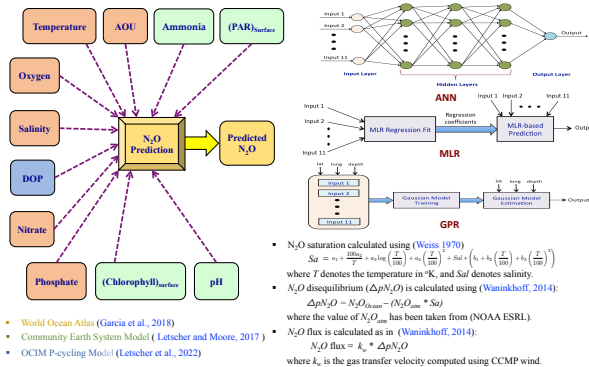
Temperature

AOU

Ammonia

$(PAR)_{Surface}$

Oxygen

Salinity

DOP

Nitrate

Phosphate

$(Chlorophyll)_{surface}$

pH

$N_2O$ Prediction

Predicted $N_2O$

- World Ocean Atlas (Garcia et al., 2018)
- Community Earth System Model ( Letscher and Moore, 2017 )
- OCIM P-cycling Model (Letscher et al., 2022)

Input 1

Input 2

Input 11

Output

Input Layer

Hidden Layers

Output Layer

ANN

Input 1

Input 2

Input 11

MLR Regression Fit

Regression coefficients

Input 1

Input 2

Input 11

MLR-based Prediction

Output

MLR

lat

long

depth

Input 1

Input 11

Gaussian Model Training

lat

long

depth

Gaussian Model Estimation

Output

GPR

- $N_2O$ saturation calculated using (Weiss 1970)

$Sa = a_1 + \frac{100 a_2}{T} + a_3 \log\left(\frac{T}{100}\right) + a_4\left(\frac{T}{100}\right)^2 + Sal * \left(b_1 + b_2\left(\frac{T}{100}\right) + b_3\left(\frac{T}{100}\right)^2\right)$

where $T$ denotes the temperature in ºK, and $Sal$ denotes salinity.

- $N_2O$ disequilibrium ($\Delta pN_2O$) is calculated using (Wanikhoff, 2014):

$\Delta pN_2O = N_2O_{Ocean} - (N_2O_{atm} * Sa)$

where the value of $N_2O_{atm}$ has been taken from (NOAA ESRL).

- $N_2O$ flux is calculated as in (Waninkhoff, 2014):

$N_2O$ flux $= k_w * \Delta pN_2O$

where $k_w$ is the gas transfer velocity computed using CCMP wind.